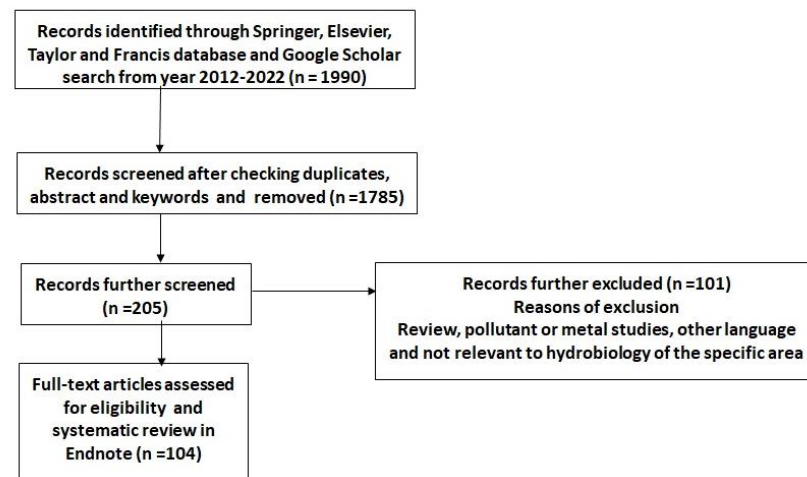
Records identified through Springer, Elsevier, Taylor and Francis database and Google Scholar search from year 2012-2022 (n = 1990)

Records screened after checking duplicates, abstract and keywords and removed (n =1785)

Records further screened (n =205)

Records further excluded (n =101)
Reasons of exclusion
Review, pollutant or metal studies, other language and not relevant to hydrobiology of the specific area

Full-text articles assessed for eligibility and systematic review in Endnote (n =104)